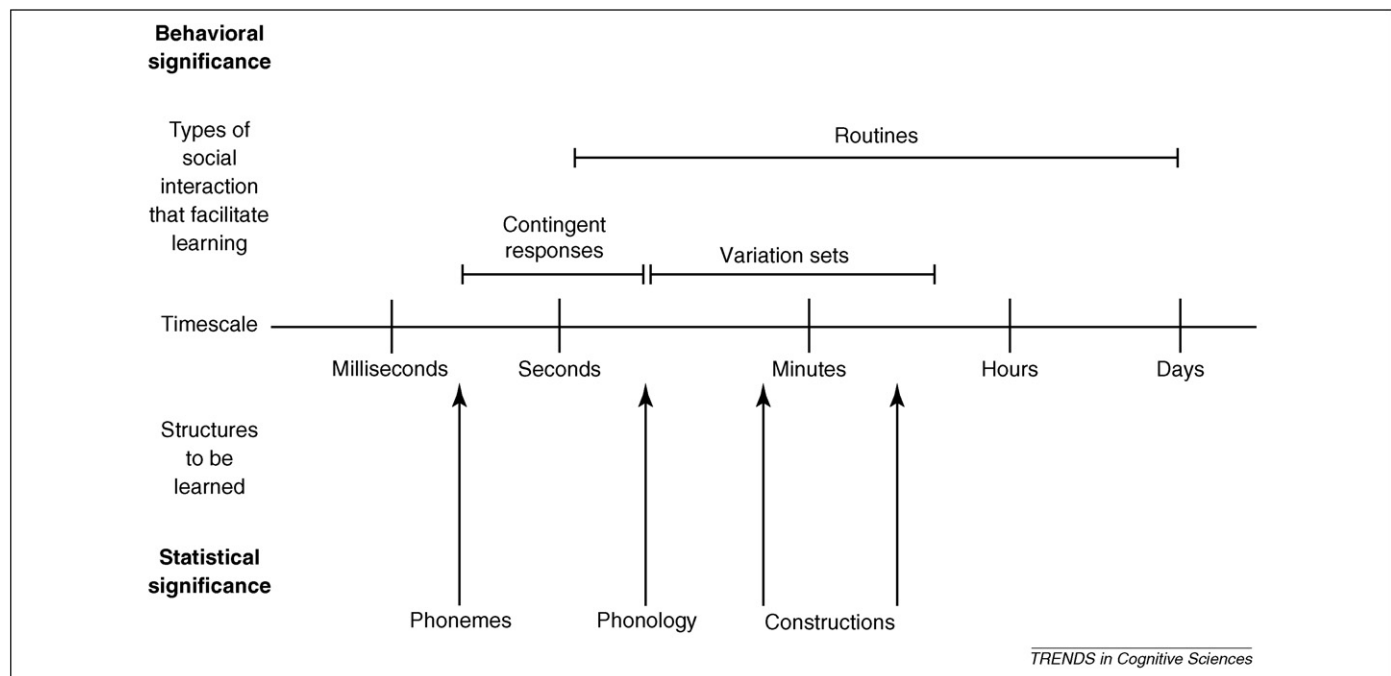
**Behavioral significance**

Types of social interaction that facilitate learning

Routines

Contingent responses

Variation sets

Timescale

Milliseconds

Seconds

Minutes

Hours

Days

Structures to be learned

**Statistical significance**

Phonemes

Phonology

Constructions

TRENDS in Cognitive Sciences